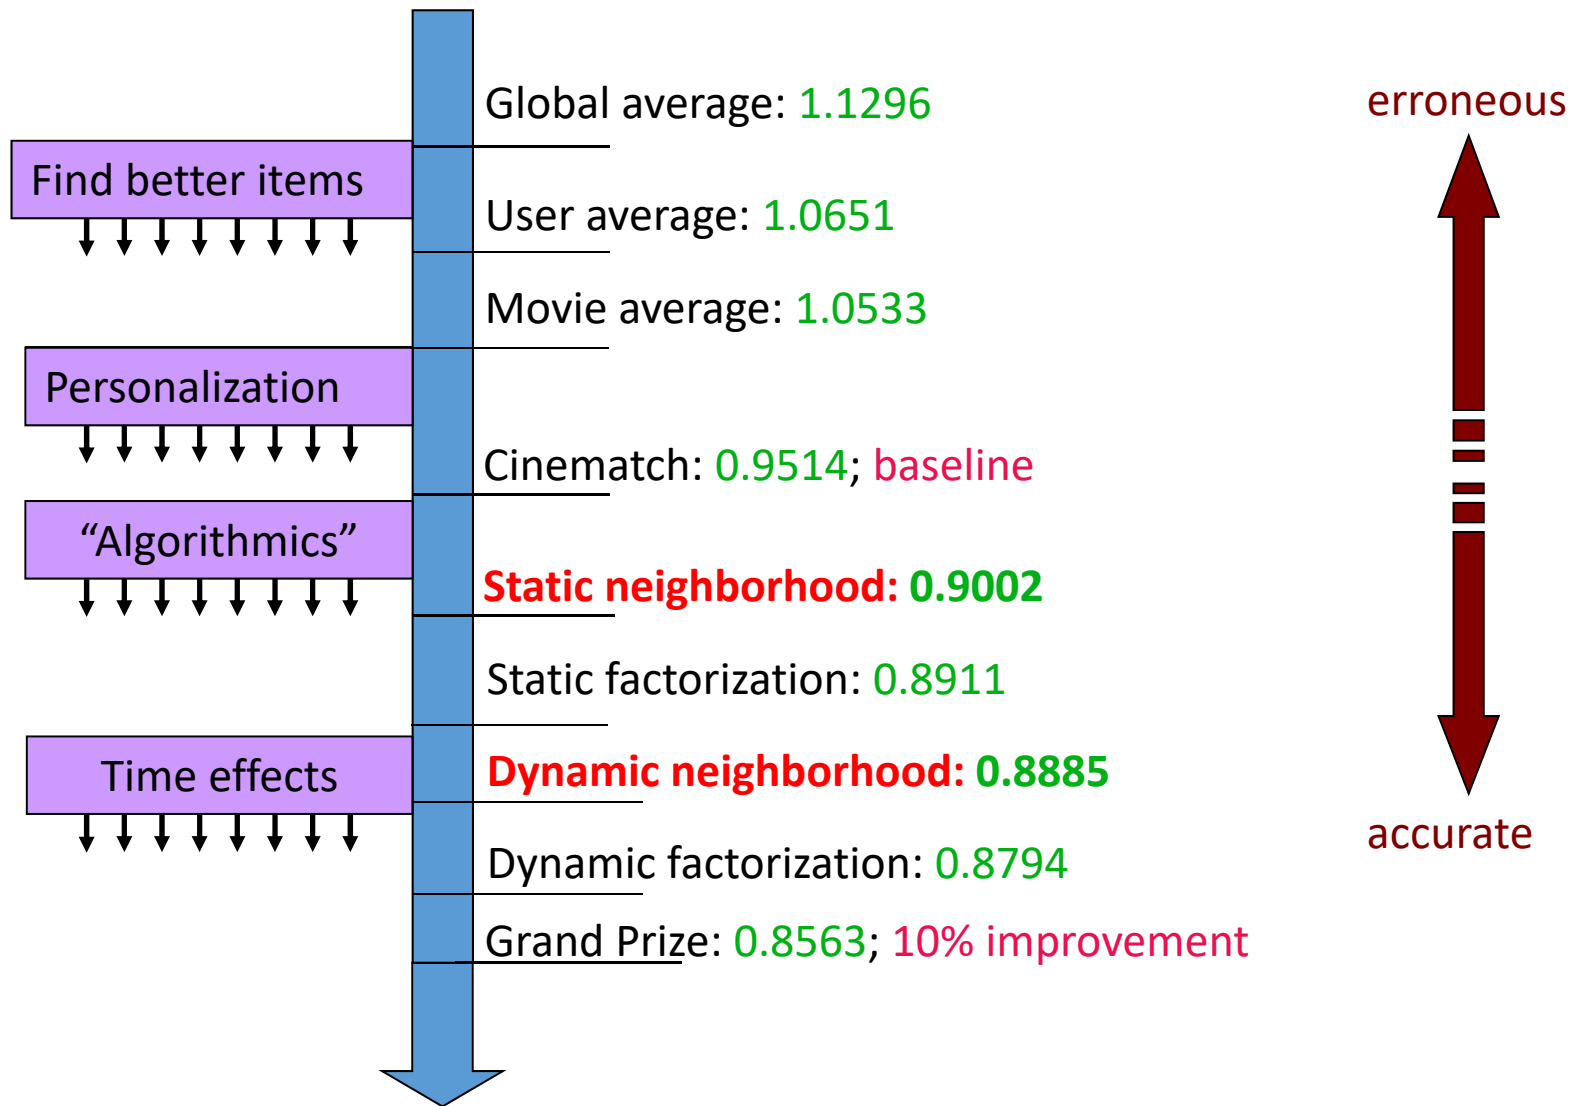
Find better items

Personalization

“Algorithmics”

Time effects

Global average: 1.1296

User average: 1.0651

Movie average: 1.0533

Cinematch: 0.9514; baseline

Static neighborhood: 0.9002

Static factorization: 0.8911

Dynamic neighborhood: 0.8885

Dynamic factorization: 0.8794

Grand Prize: 0.8563; 10% improvement

erroneous

accurate